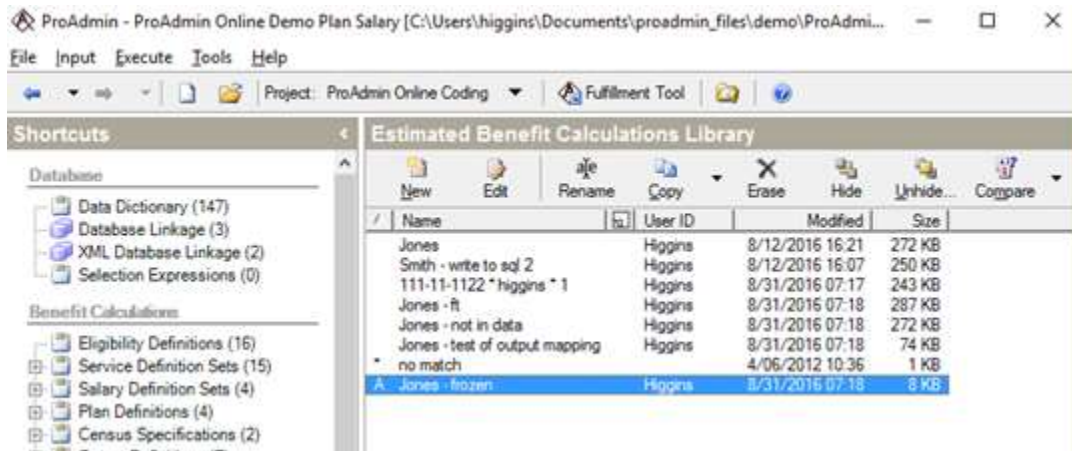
ProAdmin - ProAdmin Online Demo Plan Salary [C:\Users\higgins\Documents\proadmin_files\demo\ProAdmi...

File Input Execute Tools Help

Project: ProAdmin Online Coding

Fulfillment Tool

Shortcuts

Database

Data Dictionary (147)
Database Linkage (3)
XML Database Linkage (2)
Selection Expressions (0)

Benefit Calculations

Eligibility Definitions (16)
Service Definition Sets (15)
Salary Definition Sets (4)
Plan Definitions (4)
Census Specifications (2)

Estimated Benefit Calculations Library

New Edit Rename Copy Erase Hide Unhide... Compare

| / | Name | | User ID | Modified | Size |
|---|---|---|---|---|---|
| | Jones | | Higgins | 8/12/2016 16:21 | 272 KB |
| | Smith - write to sql 2 | | Higgins | 8/12/2016 16:07 | 250 KB |
| | 111-11-1122 * higgins * 1 | | Higgins | 8/31/2016 07:17 | 243 KB |
| | Jones - ft | | Higgins | 8/31/2016 07:18 | 287 KB |
| | Jones - not in data | | Higgins | 8/31/2016 07:18 | 272 KB |
| | Jones - test of output mapping | | Higgins | 8/31/2016 07:18 | 74 KB |
| * | no match | | | 4/06/2012 10:36 | 1 KB |
| A | Jones - frozen | | Higgins | 8/31/2016 07:18 | 8 KB |